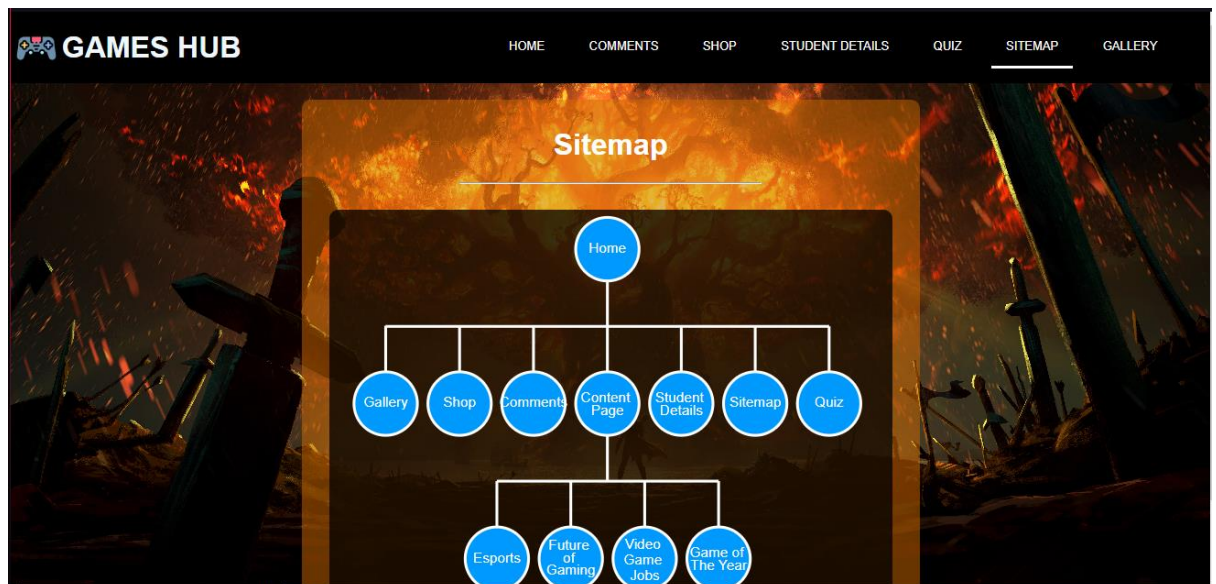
GAMES HUB

HOME COMMENTS SHOP STUDENT DETAILS QUIZ SITEMAP GALLERY

Sitemap

Home

Gallery Shop Comments Content Page Student Details Sitemap Quiz

Esports Future of Gaming Video Game Jobs Game of The Year